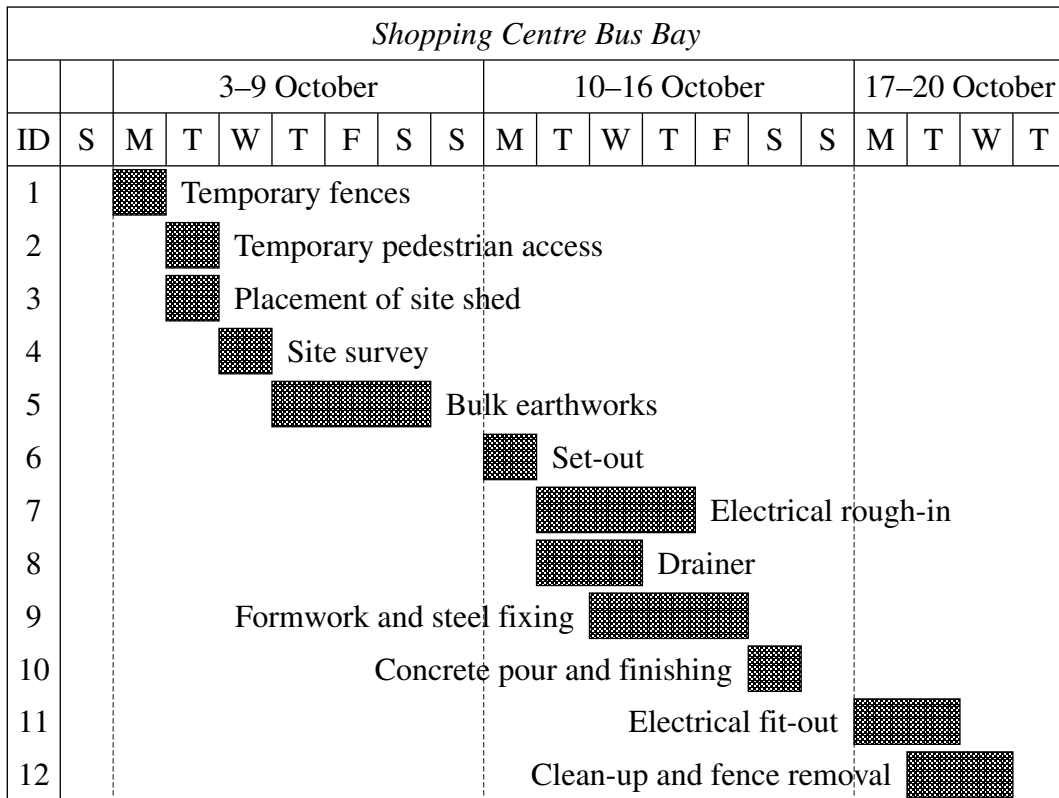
*Shopping Centre Bus Bay*

| | | 3–9 October | | | | | | | 10–16 October | | | | | | | 17–20 October | | | |
|---|---|---|---|---|---|---|---|---|---|---|---|---|---|---|---|---|---|---|---|
| ID | S | M | T | W | T | F | S | S | M | T | W | T | F | S | S | M | T | W | T |
| 1 | | Temporary fences | | | | | | | | | | | | | | | | | |
| 2 | | | Temporary pedestrian access | | | | | | | | | | | | | | | | |
| 3 | | | Placement of site shed | | | | | | | | | | | | | | | | |
| 4 | | | | Site survey | | | | | | | | | | | | | | | |
| 5 | | | | | Bulk earthworks | | | | | | | | | | | | | | |
| 6 | | | | | | | | | Set-out | | | | | | | | | | |
| 7 | | | | | | | | | | Electrical rough-in | | | | | | | | | |
| 8 | | | | | | | | | | Drainer | | | | | | | | | |
| 9 | | | | | | | | | | | Formwork and steel fixing | | | | | | | | |
| 10 | | | | | | | | | | | | | Concrete pour and finishing | | | | | | |
| 11 | | | | | | | | | | | | | | | | Electrical fit-out | | | |
| 12 | | | | | | | | | | | | | | | | | Clean-up and fence removal | | |